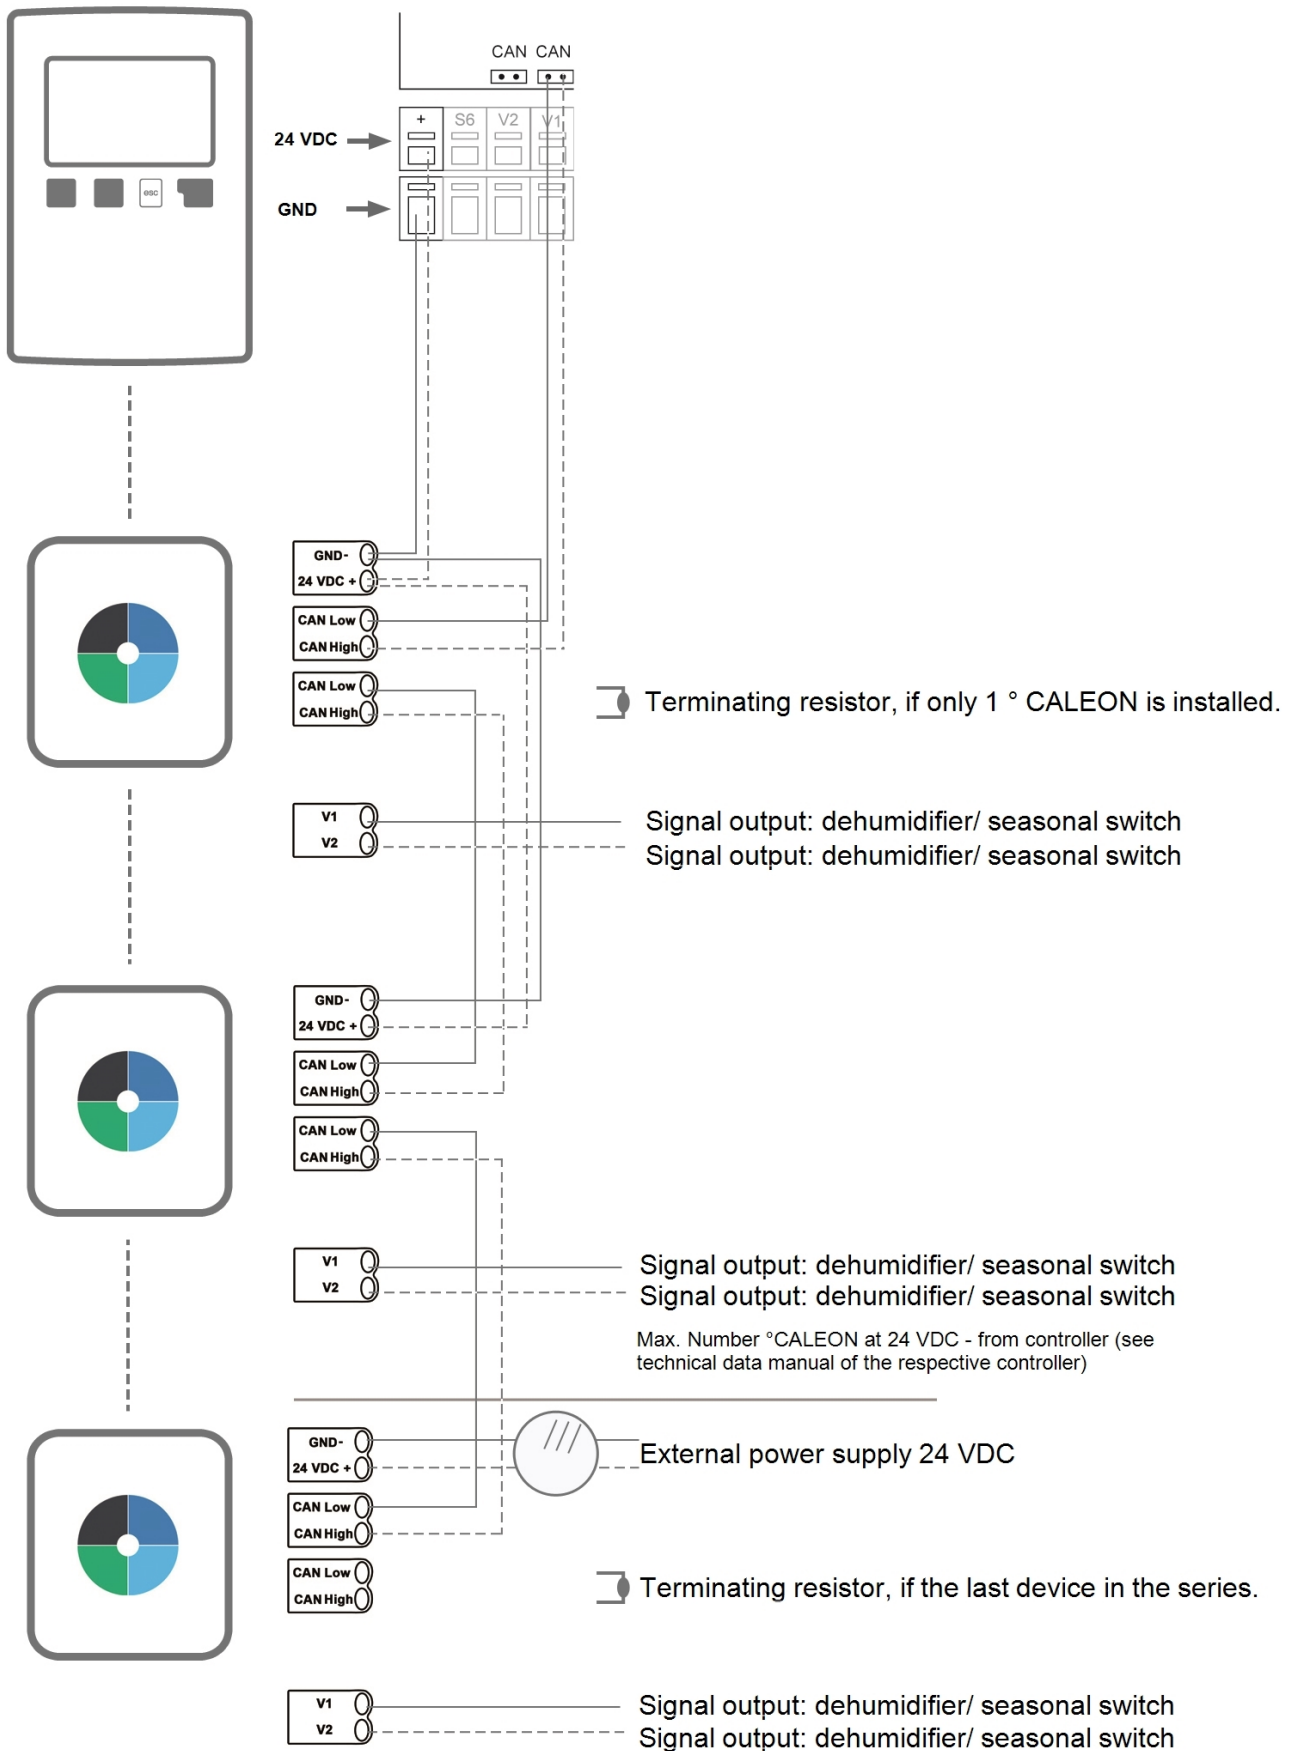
esc

CAN CAN

+ S6 V2 V1

24 VDC

GND

GND-
24 VDC +
CAN Low
CAN High
CAN Low
CAN High

Terminating resistor, if only 1 ° CALEON is installed.

V1
V2

Signal output: dehumidifier/ seasonal switch
Signal output: dehumidifier/ seasonal switch

GND-
24 VDC +
CAN Low
CAN High
CAN Low
CAN High

V1
V2

Signal output: dehumidifier/ seasonal switch
Signal output: dehumidifier/ seasonal switch

Max. Number °CALEON at 24 VDC - from controller (see technical data manual of the respective controller)

GND-
24 VDC +

External power supply 24 VDC

CAN Low
CAN High
CAN Low
CAN High

Terminating resistor, if the last device in the series.

V1
V2

Signal output: dehumidifier/ seasonal switch
Signal output: dehumidifier/ seasonal switch